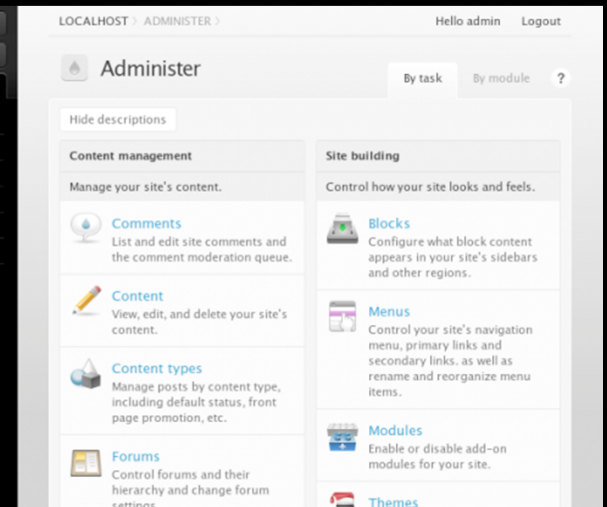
LOCALHOST › ADMINISTER ›

Hello admin Logout

Administer

By task By module ?

Hide descriptions

Content management

Manage your site's content.

Comments
List and edit site comments and the comment moderation queue.

Content
View, edit, and delete your site's content.

Content types
Manage posts by content type, including default status, front page promotion, etc.

Forums
Control forums and their hierarchy and change forum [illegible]

Site building

Control how your site looks and feels.

Blocks
Configure what block content appears in your site's sidebars and other regions.

Menus
Control your site's navigation menu, primary links and secondary links. as well as rename and reorganize menu items.

Modules
Enable or disable add-on modules for your site.

Themes